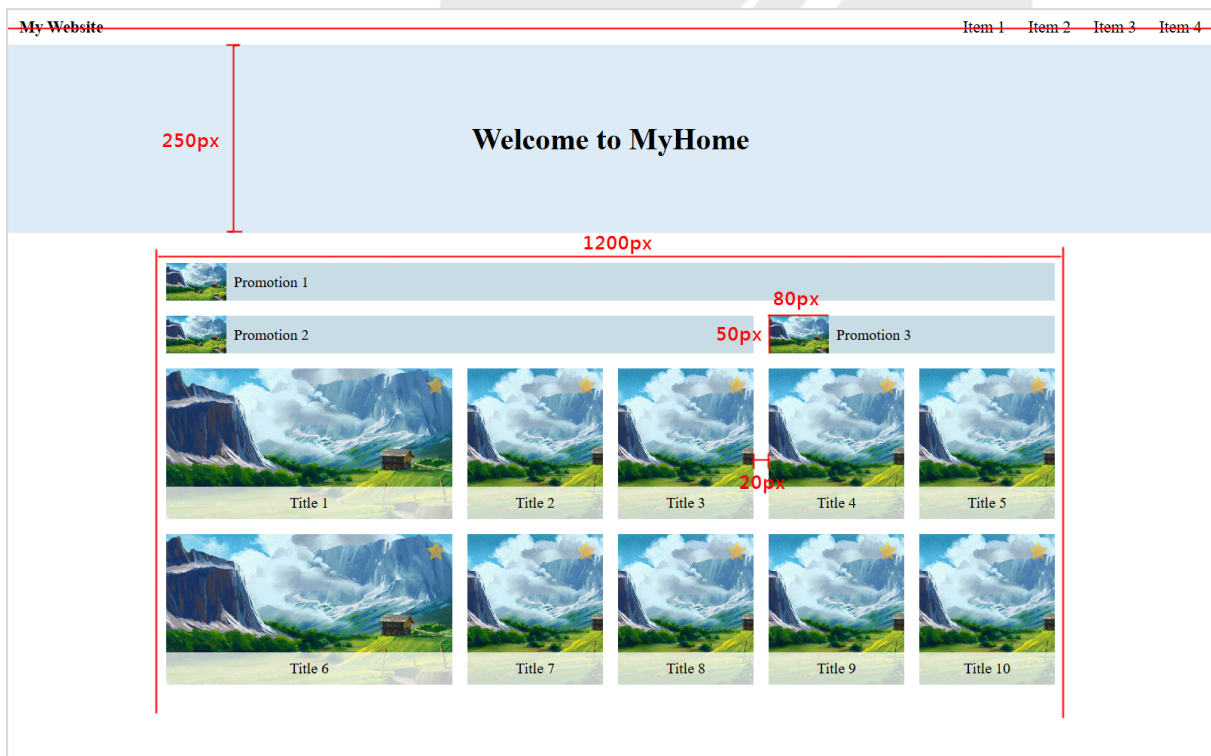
My Website

Item 1 Item 2 Item 3 Item 4

250px

Welcome to MyHome

1200px

Promotion 1

80px

Promotion 2

50px

Promotion 3

Title 1

Title 2

Title 3

20px

Title 4

Title 5

Title 6

Title 7

Title 8

Title 9

Title 10